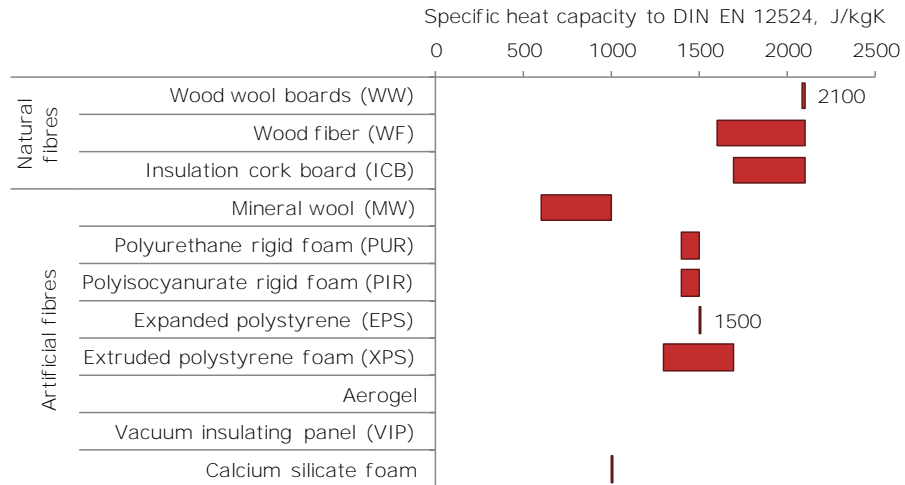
Specific heat capacity to DIN EN 12524, J/kgK

0 500 1000 1500 2000 2500

Natural fibres

Wood wool boards (WW) 2100
Wood fiber (WF)
Insulation cork board (ICB)

Artificial fibres

Mineral wool (MW)
Polyurethane rigid foam (PUR)
Polyisocyanurate rigid foam (PIR)
Expanded polystyrene (EPS) 1500
Extruded polystyrene foam (XPS)
Aerogel
Vacuum insulating panel (VIP)
Calcium silicate foam